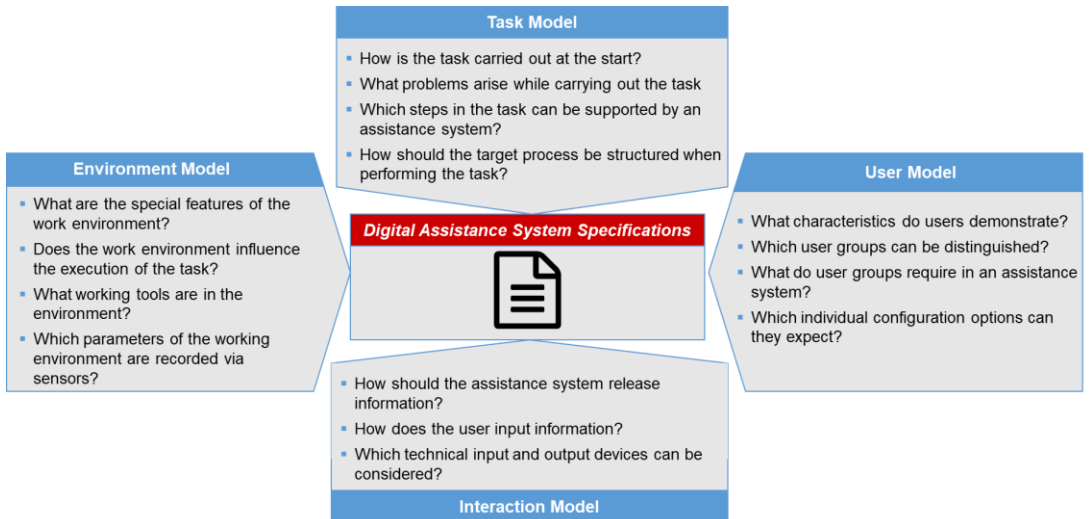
Task Model

- How is the task carried out at the start?
- What problems arise while carrying out the task
- Which steps in the task can be supported by an assistance system?
- How should the target process be structured when performing the task?

Environment Model

- What are the special features of the work environment?
- Does the work environment influence the execution of the task?
- What working tools are in the environment?
- Which parameters of the working environment are recorded via sensors?

Digital Assistance System Specifications

User Model

- What characteristics do users demonstrate?
- Which user groups can be distinguished?
- What do user groups require in an assistance system?
- Which individual configuration options can they expect?

- How should the assistance system release information?
- How does the user input information?
- Which technical input and output devices can be considered?

Interaction Model